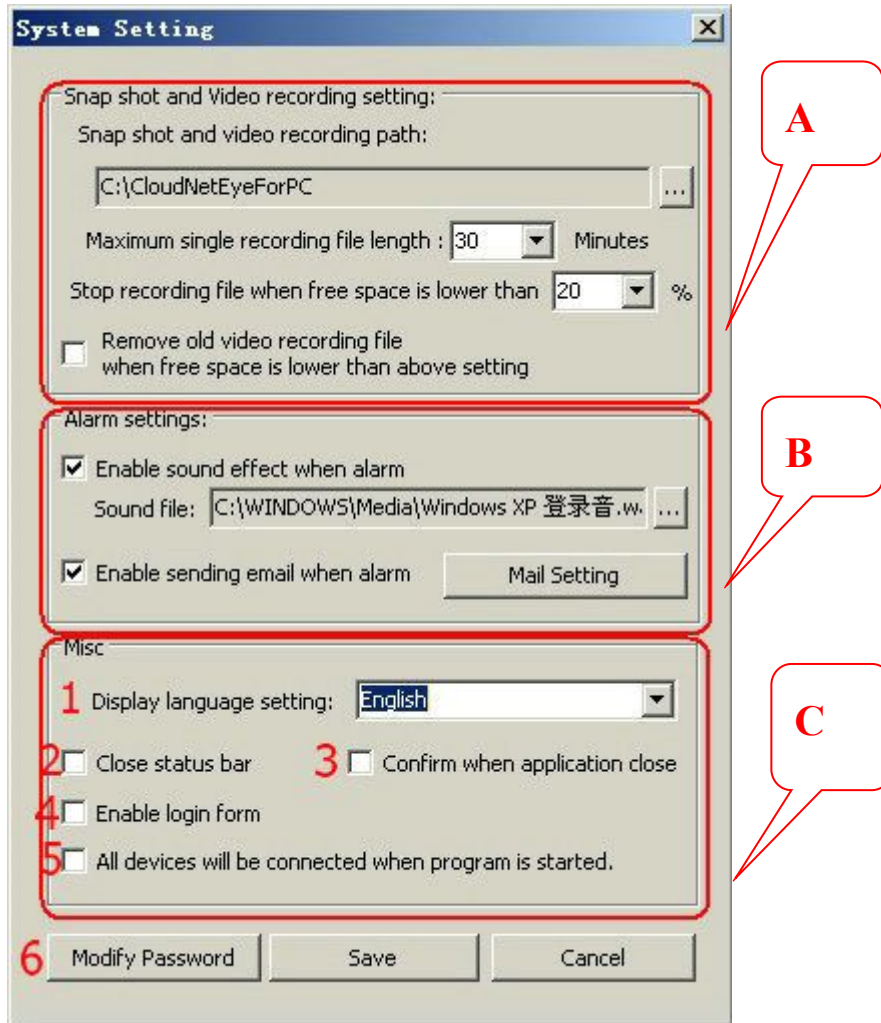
System Setting

Snap shot and Video recording setting:

Snap shot and video recording path:

C:\CloudNetEyeForPC ...

Maximum single recording file length : 30 Minutes

Stop recording file when free space is lower than 20 %

Remove old video recording file when free space is lower than above setting

A

Alarm settings:

Enable sound effect when alarm

Sound file: C:\WINDOWS\Media\Windows XP 登录音.w ...

Enable sending email when alarm

Mail Setting

B

Misc

1 Display language setting: English

2 Close status bar

3 Confirm when application close

4 Enable login form

5 All devices will be connected when program is started.

C

6 Modify Password

Save

Cancel